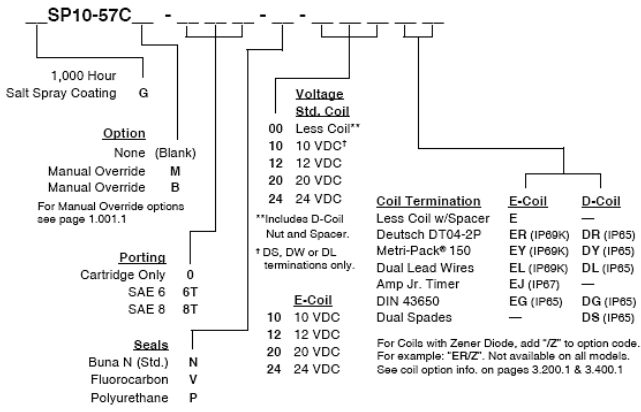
__SP10-57C__ - __ __ __ - __ - __ __ __ __ __

1,000 Hour Salt Spray Coating G

Option
None (Blank)
Manual Override M
Manual Override B
For Manual Override options see page 1.001.1

Porting
Cartridge Only 0
SAE 6 6T
SAE 8 8T

Seals
Buna N (Std.) N
Fluorocarbon V
Polyurethane P

Voltage
Std. Coil
00 Less Coil**
10 10 VDC†
12 12 VDC
20 20 VDC
24 24 VDC

**Includes D-Coil Nut and Spacer.

† DS, DW or DL terminations only.

E-Coil
10 10 VDC
12 12 VDC
20 20 VDC
24 24 VDC

| Coil Termination | E-Coil | D-Coil |
|---|---|---|
| Less Coil w/Spacer | E | — |
| Deutsch DT04-2P | ER (IP69K) | DR (IP65) |
| Metri-Pack® 150 | EY (IP69K) | DY (IP65) |
| Dual Lead Wires | EL (IP69K) | DL (IP65) |
| Amp Jr. Timer | EJ (IP67) | — |
| DIN 43650 | EG (IP65) | DG (IP65) |
| Dual Spades | — | DS (IP65) |

For Coils with Zener Diode, add "/Z" to option code. For example: "ER/Z". Not available on all models. See coil option info. on pages 3.200.1 & 3.400.1